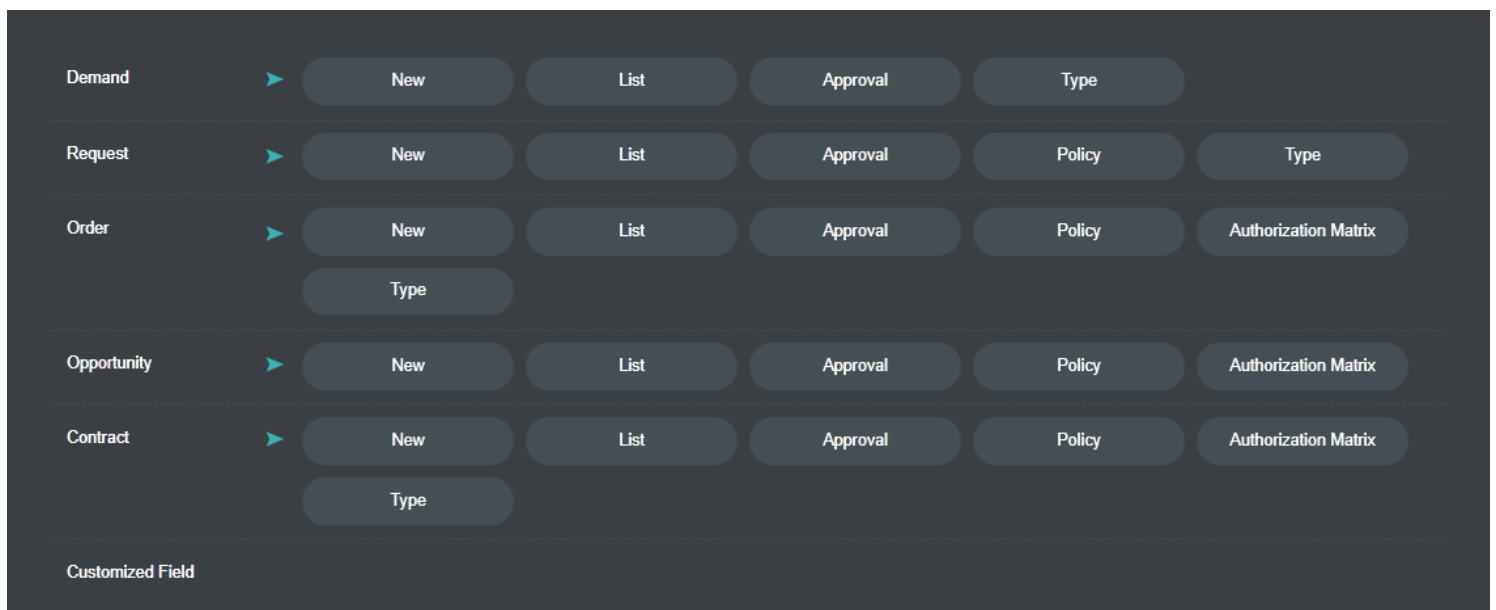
Demand
New
List
Approval
Type

Request
New
List
Approval
Policy
Type

Order
New
List
Approval
Policy
Authorization Matrix
Type

Opportunity
New
List
Approval
Policy
Authorization Matrix

Contract
New
List
Approval
Policy
Authorization Matrix
Type

Customized Field